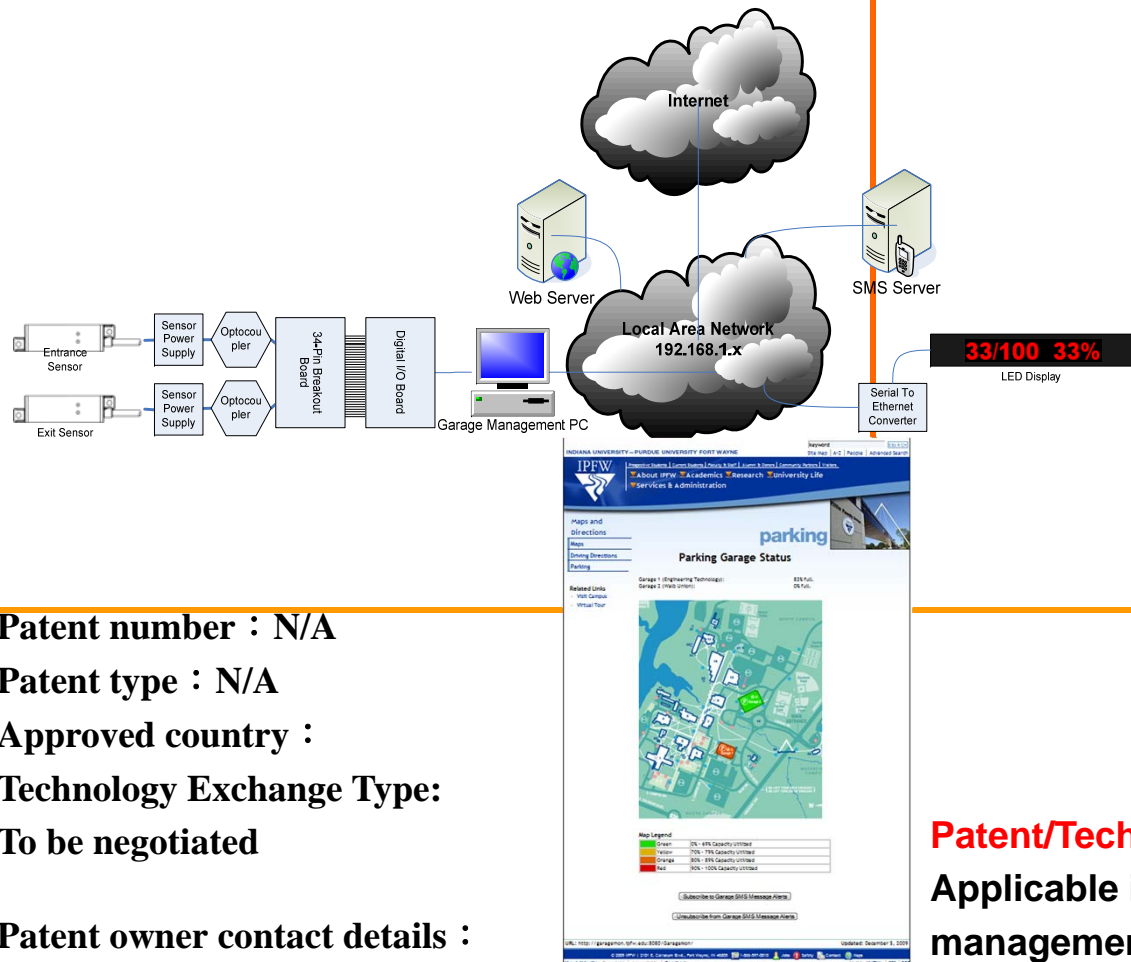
Internet

Web Server

SMS Server

Local Area Network
192.168.1.x

33/100 33%

LED Display

Entrance Sensor

Sensor Power Supply

Optocoupler

34-Pin Breakout Board

Digital I/O Board

Garage Management PC

Serial To Ethernet Converter

Exit Sensor

Sensor Power Supply

Optocoupler

INDIANA UNIVERSITY–PURDUE UNIVERSITY FORT WAYNE

IPFW

About IPFW Academics Research University Life Services & Administration

Maps and Directions

Maps

Driving Directions

Parking

Related Links

Visit Campus

Virtual Tour

parking

Parking Garage Status

Garage 1 (Engineering Technology): 83% full.

Garage 2 (Walb Union): 0% full.

Map Legend

| | |
|---|---|
| Green | 0% - 69% Capacity Utilized |
| Yellow | 70% - 79% Capacity Utilized |
| Orange | 80% - 89% Capacity Utilized |
| Red | 90% - 100% Capacity Utilized |

Subscribe to Garage SMS Message Alerts

Unsubscribe from Garage SMS Message Alerts

URL: http://garagemon.ipfw.edu:8080/Garagemon/

Updated: December 5, 2009

Patent number：N/A

Patent type：N/A

Approved country：

Technology Exchange Type:

To be negotiated

Patent owner contact details：

Patent/Tech

Applicable

managemen